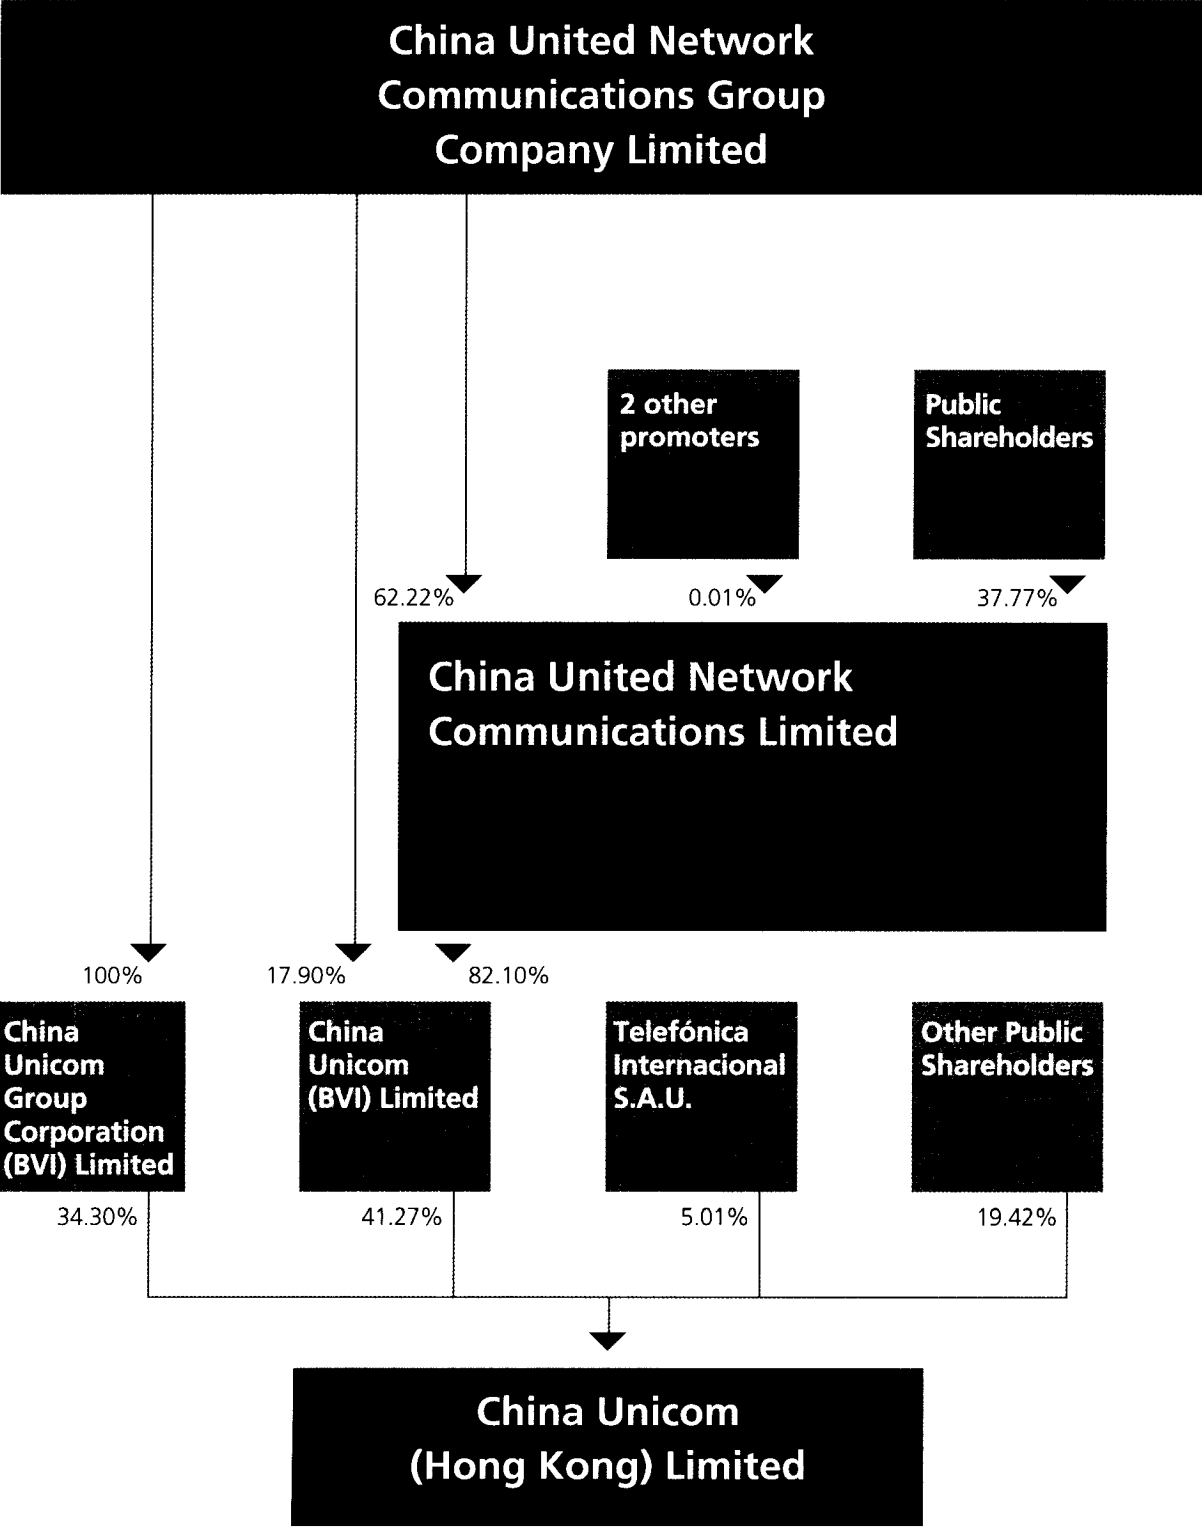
China United Network Communications Group Company Limited

2 other promoters

Public Shareholders

62.22%

0.01%

37.77%

China United Network Communications Limited

100%

17.90%

82.10%

China Unicom Group Corporation (BVI) Limited

China Unicom (BVI) Limited

Telefónica Internacional S.A.U.

Other Public Shareholders

34.30%

41.27%

5.01%

19.42%

China Unicom (Hong Kong) Limited